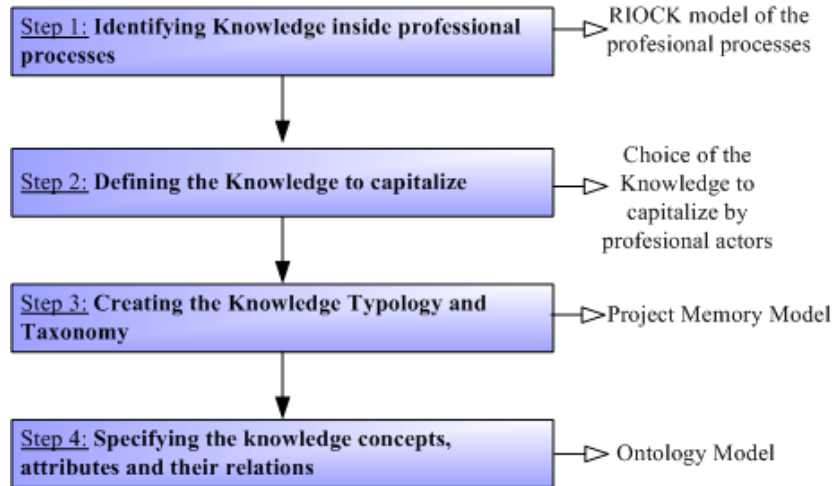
Step 1: Identifying Knowledge inside professional processes

RIOCK model of the profesional processes

Step 2: Defining the Knowledge to capitalize

Choice of the Knowledge to capitalize by profesional actors

Step 3: Creating the Knowledge Typology and Taxonomy

Project Memory Model

Step 4: Specifying the knowledge concepts, attributes and their relations

Ontology Model